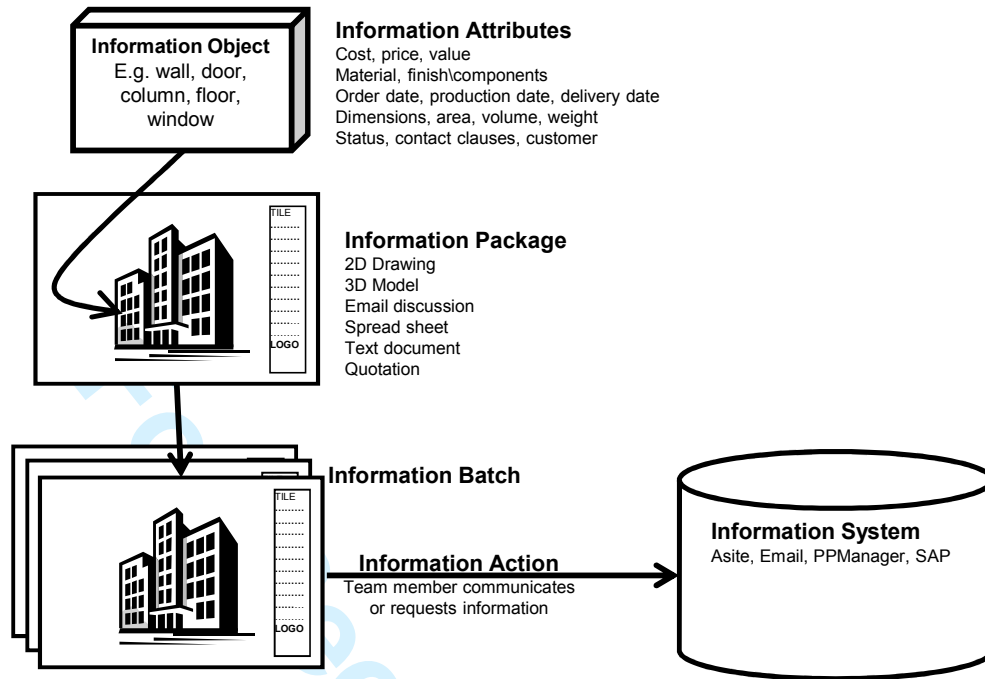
Information Object
E.g. wall, door, column, floor, window

Information Attributes
Cost, price, value
Material, finish\components
Order date, production date, delivery date
Dimensions, area, volume, weight
Status, contact clauses, customer

TILE
LOGO

Information Package
2D Drawing
3D Model
Email discussion
Spread sheet
Text document
Quotation

Information Batch

TILE
LOGO

Information Action
Team member communicates or requests information

Information System
Asite, Email, PPManager, SAP